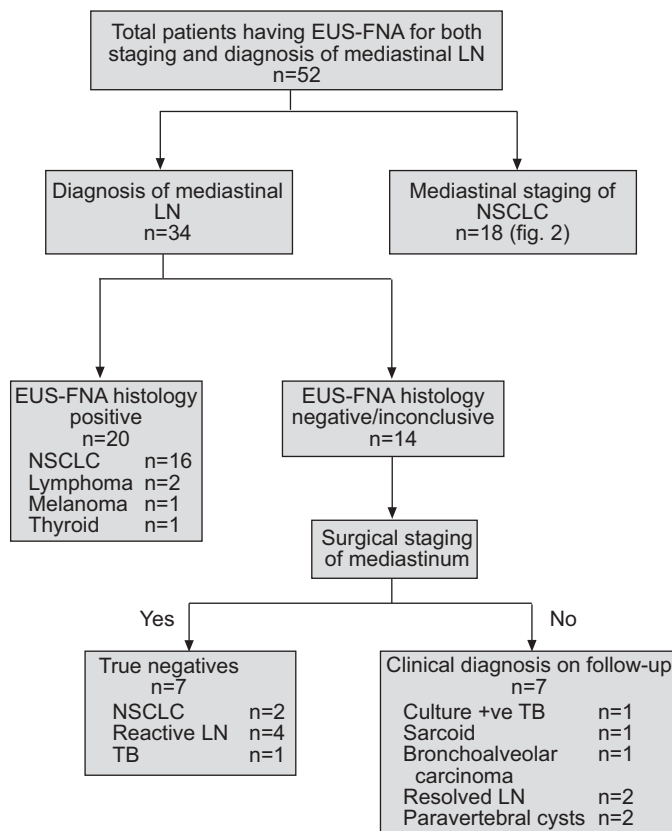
Total patients having EUS-FNA for both staging and diagnosis of mediastinal LN
n=52

Diagnosis of mediastinal LN
n=34

Mediastinal staging of NSCLC
n=18 (fig. 2)

EUS-FNA histology positive
n=20
NSCLC n=16
Lymphoma n=2
Melanoma n=1
Thyroid n=1

EUS-FNA histology negative/inconclusive
n=14

Surgical staging of mediastinum

Yes

No

True negatives
n=7
NSCLC n=2
Reactive LN n=4
TB n=1

Clinical diagnosis on follow-up
n=7
Culture +ve TB n=1
Sarcoid n=1
Bronchoalveolar carcinoma n=1
Resolved LN n=2
Paravertebral cysts n=2